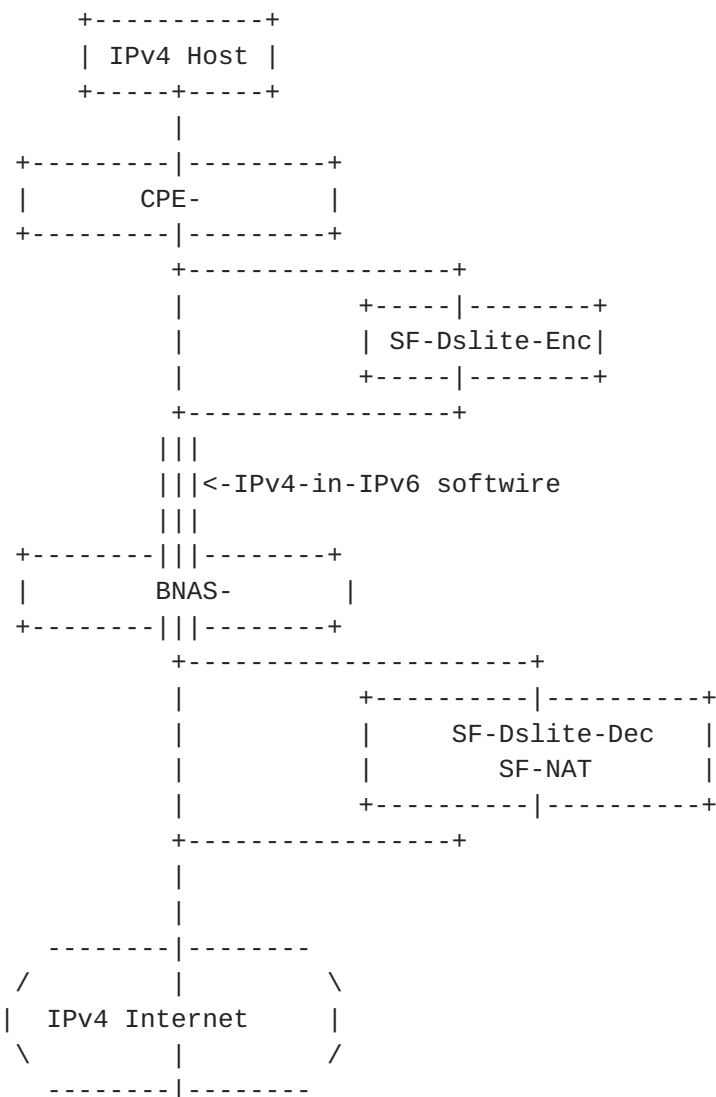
```
     +-----------+
     | IPv4 Host |
     +-----+-----+
           |
 +---------|---------+
 |       CPE-        |
 +---------|---------+
           +----------------+
           |         +-----|--------+
           |         | SF-Dslite-Enc|
           |         +-----|--------+
           +----------------+
          |||
          |||<-IPv4-in-IPv6 softwire
          |||
 +--------|||--------+
 |       BNAS-       |
 +--------|||--------+
           +--------------------+
           |         +----------|----------+
           |         |     SF-Dslite-Dec   |
           |         |        SF-NAT       |
           |         +----------|----------+
           +----------------+
           |
           |
   --------|--------
 /         |         \
|  IPv4 Internet     |
 \         |         /
   --------|--------
```